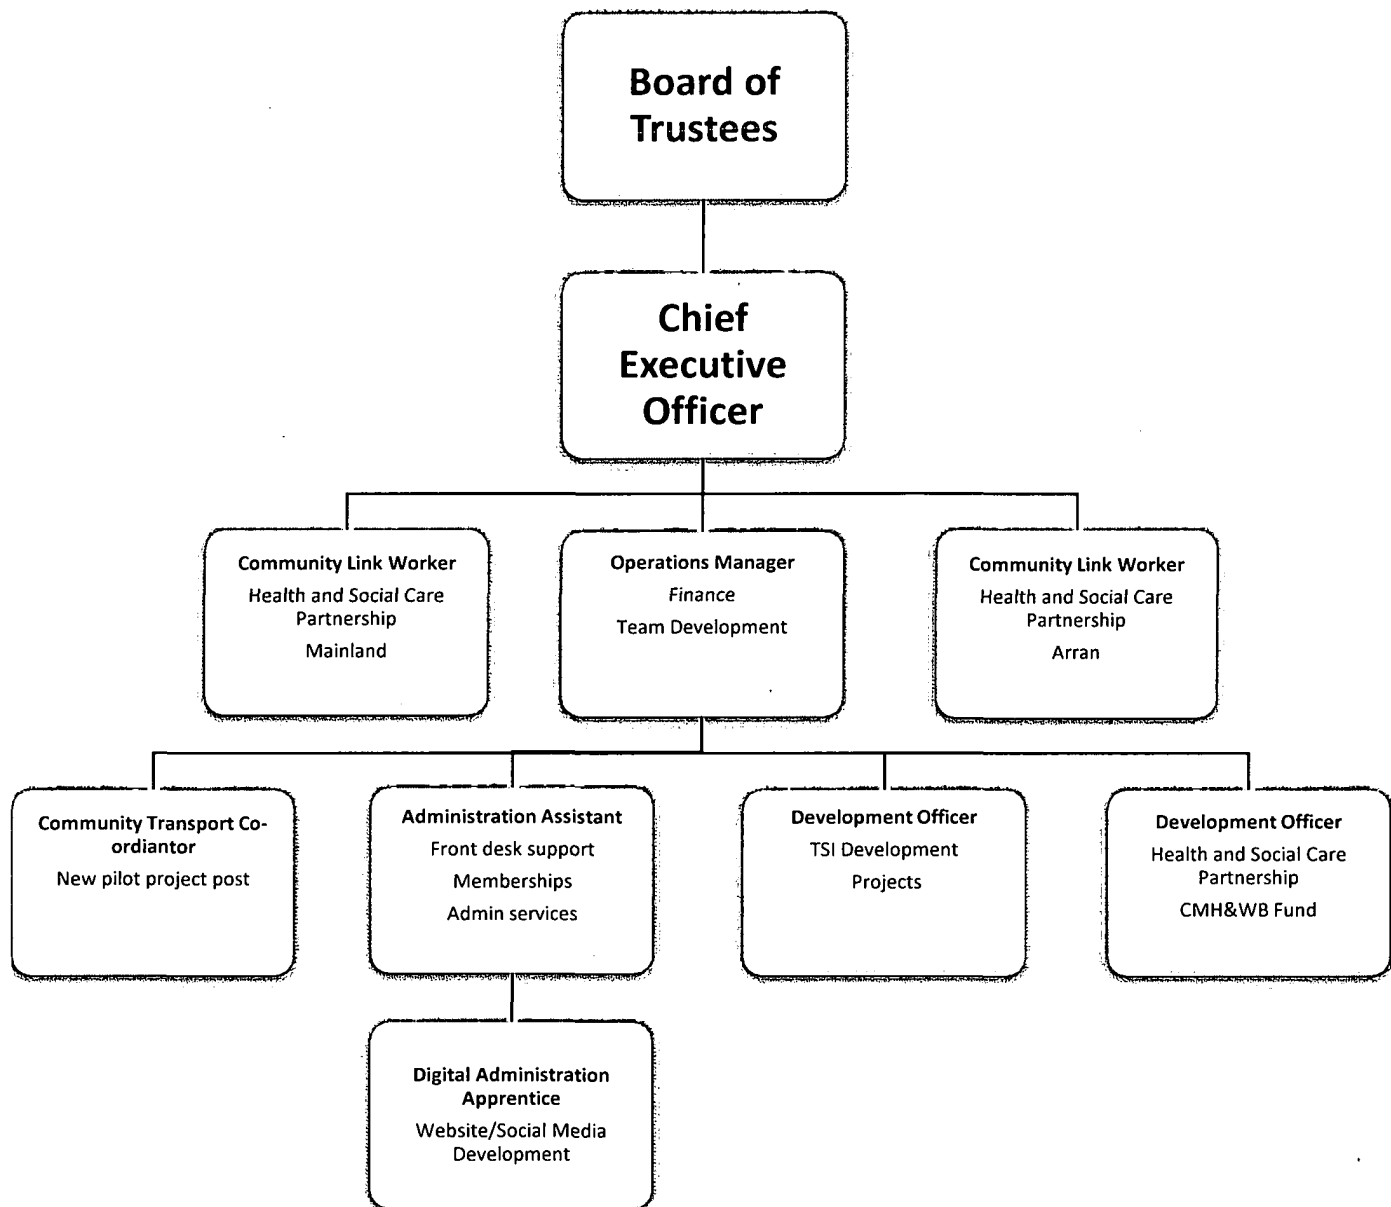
Board of Trustees

Chief Executive Officer

Community Link Worker
Health and Social Care Partnership
Mainland

Operations Manager
Finance
Team Development

Community Link Worker
Health and Social Care Partnership
Arran

Community Transport Co-ordiantor
New pilot project post

Administration Assistant
Front desk support
Memberships
Admin services

Development Officer
TSI Development
Projects

Development Officer
Health and Social Care Partnership
CMH&WB Fund

Digital Administration Apprentice
Website/Social Media Development